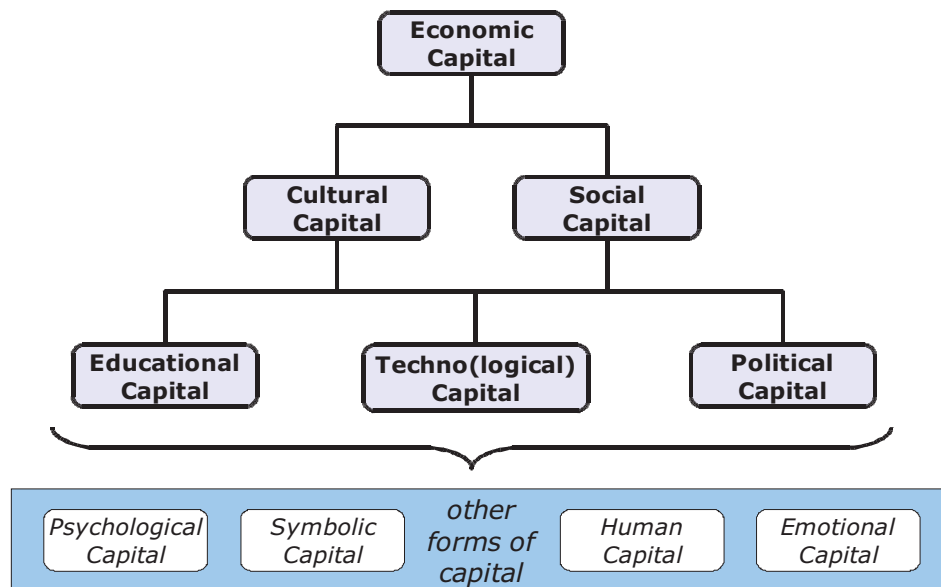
Economic Capital

Cultural Capital

Social Capital

Educational Capital

Techno(logical) Capital

Political Capital

Psychological Capital

Symbolic Capital

other forms of capital

Human Capital

Emotional Capital